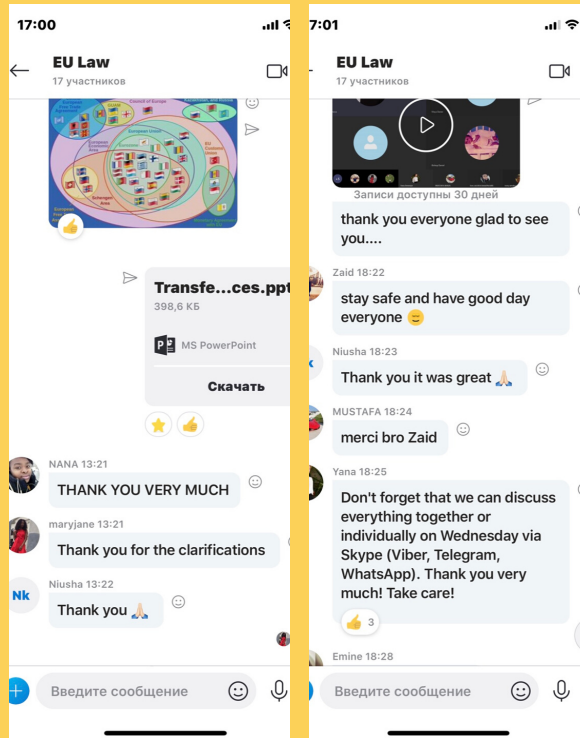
17:00

EU Law
17 участников

Transfe...ces.ppt
398,6 КБ
MS PowerPoint
Скачать

NANA 13:21
THANK YOU VERY MUCH

maryjane 13:21
Thank you for the clarifications

Niusha 13:22
Nk
Thank you 🙏🏼

Введите сообщение

7:01

EU Law
17 участников

Записи доступны 30 дней

thank you everyone glad to see you....

Zaid 18:22
stay safe and have good day everyone 😑

Niusha 18:23
Thank you it was great 🙏🏼

MUSTAFA 18:24
merci bro Zaid

Yana 18:25
Don't forget that we can discuss everything together or individually on Wednesday via Skype (Viber, Telegram, WhatsApp). Thank you very much! Take care!
👍 3

Emine 18:28

Введите сообщение